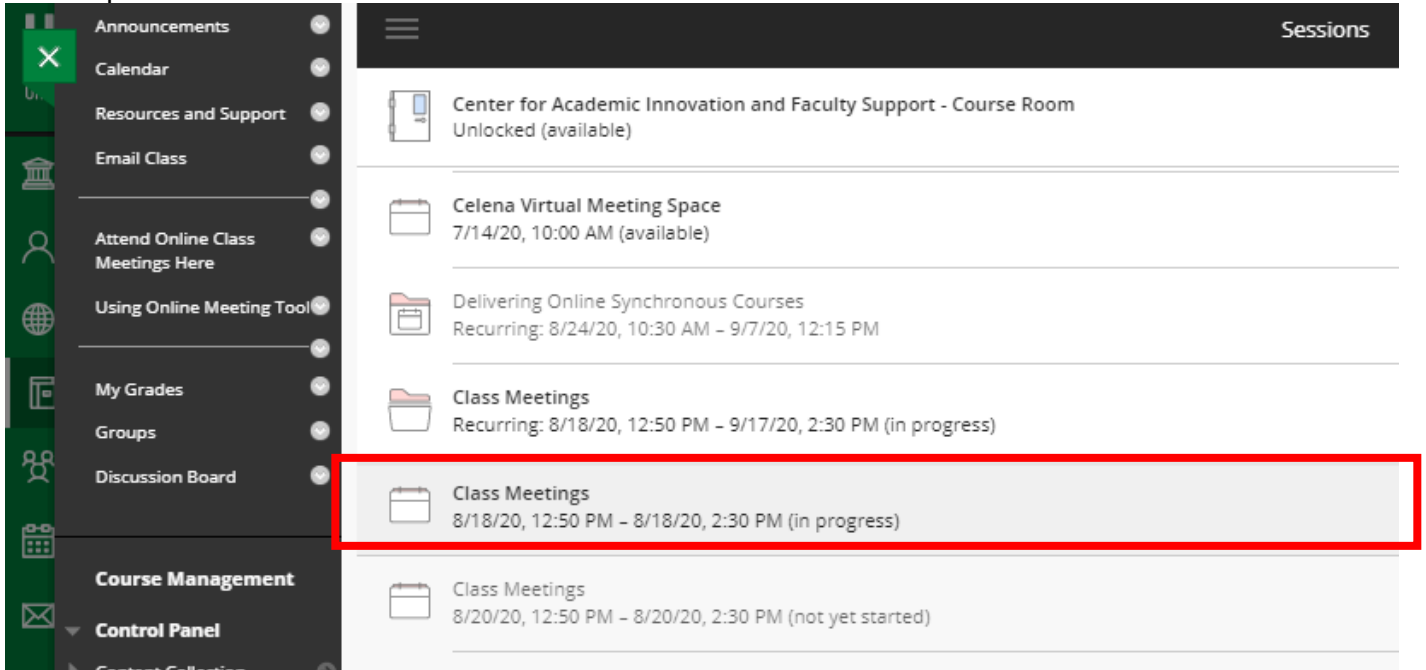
Announcements
Calendar
Resources and Support
Email Class
Attend Online Class Meetings Here
Using Online Meeting Tool
My Grades
Groups
Discussion Board
Course Management
Control Panel
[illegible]

Sessions

Center for Academic Innovation and Faculty Support - Course Room
Unlocked (available)

Celena Virtual Meeting Space
7/14/20, 10:00 AM (available)

Delivering Online Synchronous Courses
Recurring: 8/24/20, 10:30 AM – 9/7/20, 12:15 PM

Class Meetings
Recurring: 8/18/20, 12:50 PM – 9/17/20, 2:30 PM (in progress)

Class Meetings
8/18/20, 12:50 PM – 8/18/20, 2:30 PM (in progress)

Class Meetings
8/20/20, 12:50 PM – 8/20/20, 2:30 PM (not yet started)